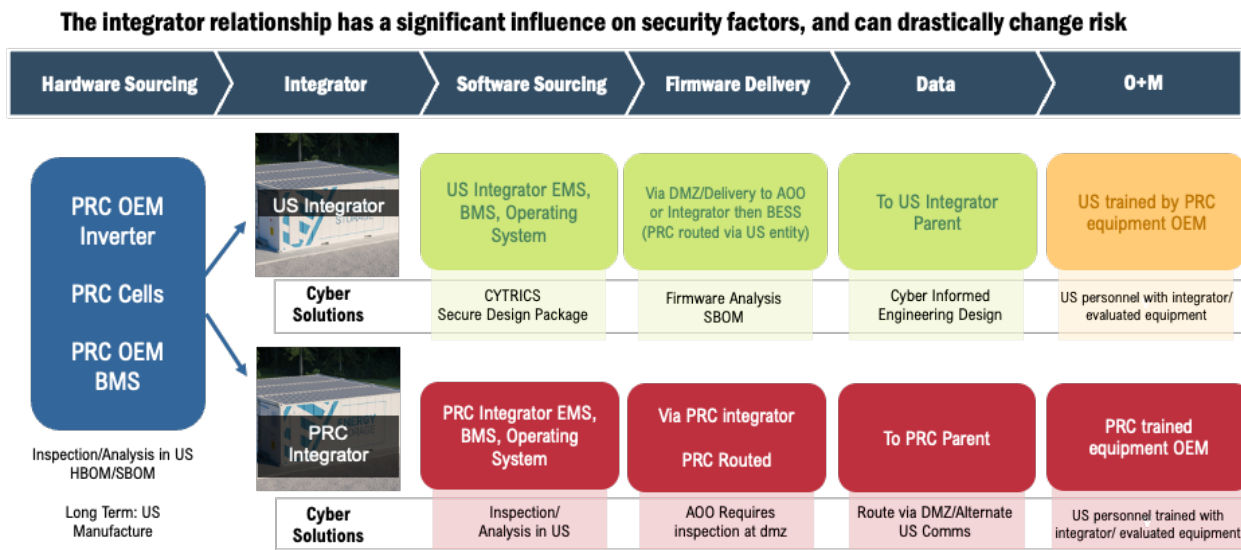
The integrator relationship has a significant influence on security factors, and can drastically change risk

Hardware Sourcing

Integrator

Software Sourcing

Firmware Delivery

Data

O+M

PRC OEM Inverter

PRC Cells

PRC OEM BMS

Inspection/Analysis in US HBOM/SBOM

Long Term: US Manufacture

US Integrator

US Integrator EMS, BMS, Operating System

Via DMZ/Delivery to AOO or Integrator then BESS (PRC routed via US entity)

To US Integrator Parent

US trained by PRC equipment OEM

| Cyber Solutions | CYTRICS Secure Design Package | Firmware Analysis SBOM | Cyber Informed Engineering Design | US personnel with integrator/ evaluated equipment |
|---|---|---|---|---|

PRC Integrator

PRC Integrator EMS, BMS, Operating System

Via PRC integrator

PRC Routed

To PRC Parent

PRC trained equipment OEM

| Cyber Solutions | Inspection/ Analysis in US | AOO Requires inspection at dmz | Route via DMZ/Alternate US Comms | US personnel trained with integrator/ evaluated equipment |
|---|---|---|---|---|